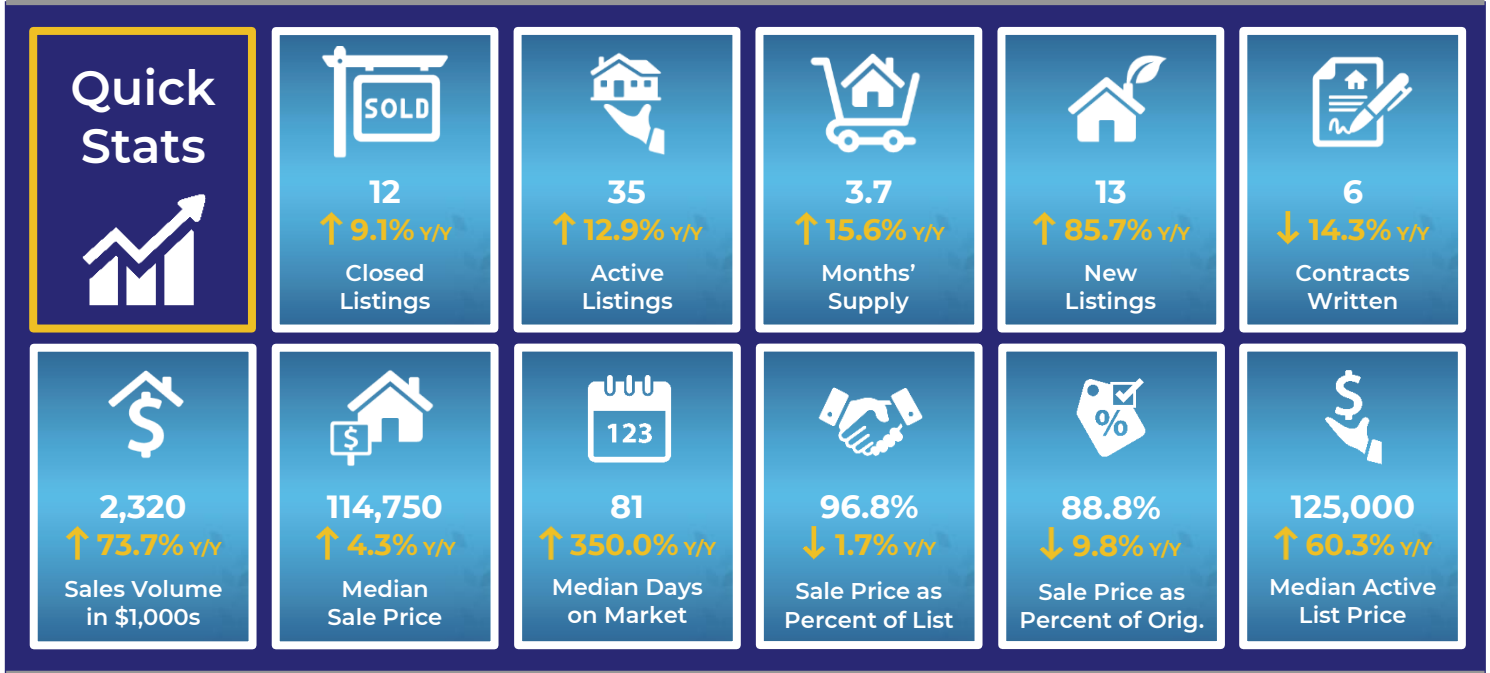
Quick Stats

SOLD

12
↑ 9.1% Y/Y
Closed Listings

35
↑ 12.9% Y/Y
Active Listings

3.7
↑ 15.6% Y/Y
Months' Supply

13
↑ 85.7% Y/Y
New Listings

6
↓ 14.3% Y/Y
Contracts Written

2,320
↑ 73.7% Y/Y
Sales Volume in $1,000s

114,750
↑ 4.3% Y/Y
Median Sale Price

123

81
↑ 350.0% Y/Y
Median Days on Market

96.8%
↓ 1.7% Y/Y
Sale Price as Percent of List

%

88.8%
↓ 9.8% Y/Y
Sale Price as Percent of Orig.

125,000
↑ 60.3% Y/Y
Median Active List Price